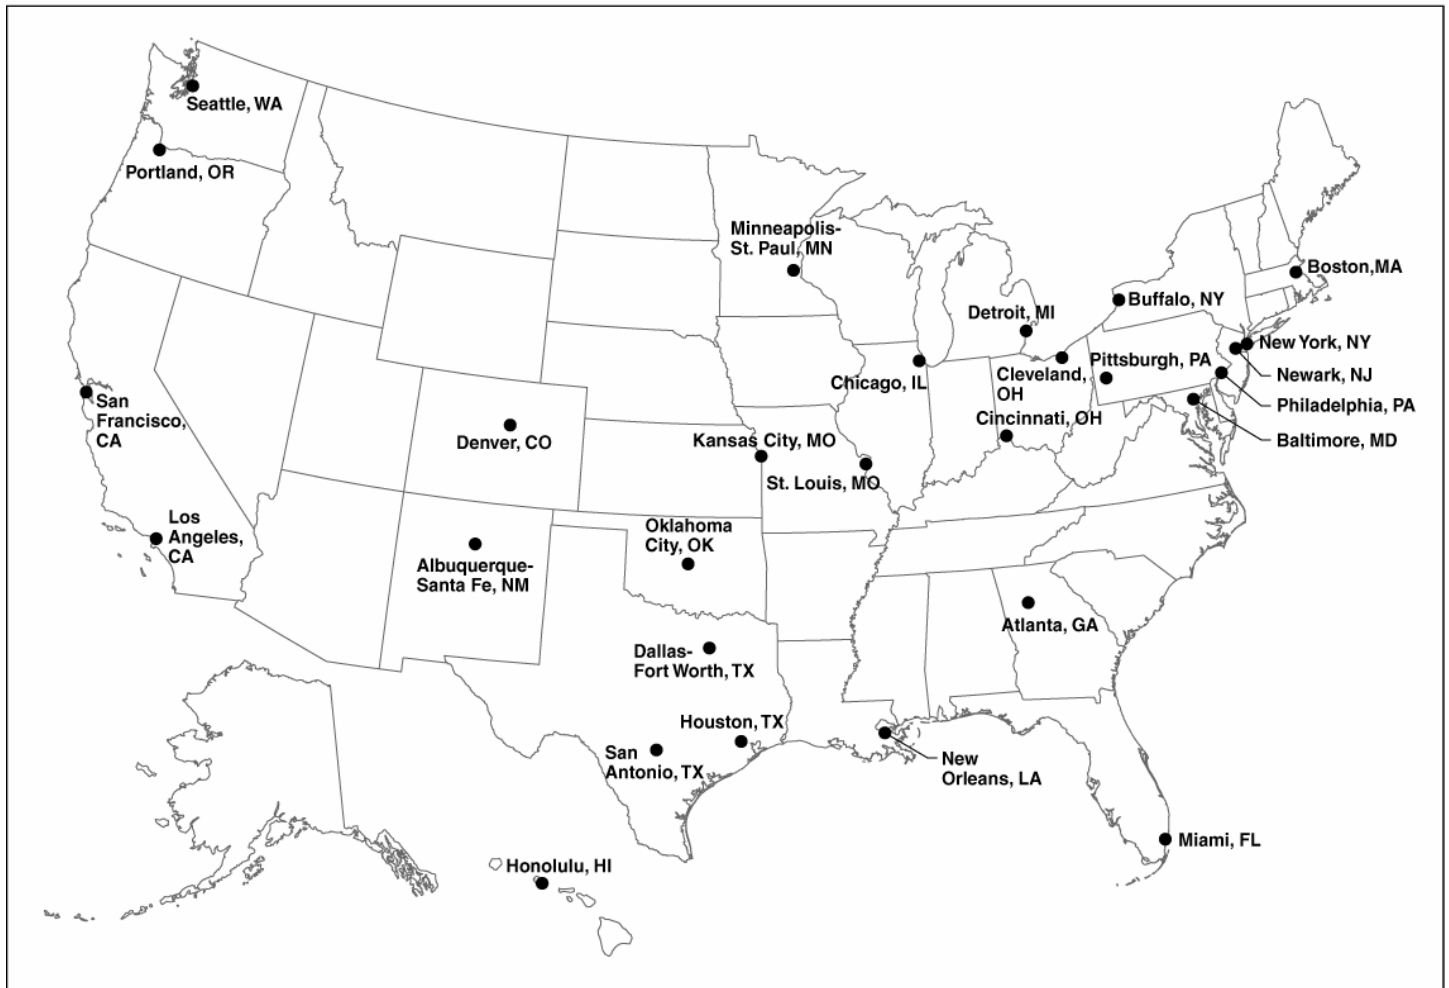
Seattle, WA

Portland, OR

Minneapolis-St. Paul, MN

Boston,MA

Buffalo, NY

Detroit, MI

New York, NY

Pittsburgh, PA

Chicago, IL

Cleveland, OH

Newark, NJ

Philadelphia, PA

San Francisco, CA

Denver, CO

Cincinnati, OH

Baltimore, MD

Kansas City, MO

St. Louis, MO

Los Angeles, CA

Oklahoma City, OK

Albuquerque-Santa Fe, NM

Atlanta, GA

Dallas-Fort Worth, TX

Houston, TX

San Antonio, TX

New Orleans, LA

Miami, FL

Honolulu, HI